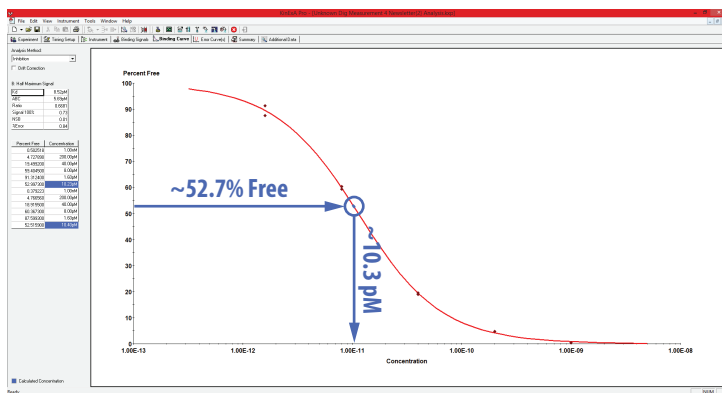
KinExA Pro - [Unknown Dig Measurement 4 Newsletter(2) Analysis.exp]

File Edit View Instrument Tools Window Help

Experiment | Timing Setup | Instrument | Binding Signals | Binding Curve | Error Curve(s) | Summary | Additional Data

Analysis Method
Inhibition
Drift Correction

Half Maximum Signal

| | |
|---|---|
| Kd | 8.52pM |
| ABC | 9.65pM |
| Ratio | 0.8001 |
| Signal 100% | 0.73 |
| NSB | 0.01 |
| %Error | 0.84 |

| Percent Free | Concentration |
|---|---|
| 0.582518 | 1.00nM |
| 4.727080 | 200.00pM |
| 18.495200 | 40.00pM |
| 59.464900 | 8.00pM |
| 91.312400 | 1.60pM |
| 52.997300 | 10.27pM |
| 0.376223 | 1.00nM |
| 4.768500 | 200.00pM |
| 18.918500 | 40.00pM |
| 60.367400 | 8.00pM |
| 87.590300 | 1.60pM |
| 52.515900 | 10.40pM |

Calculated Concentration

Percent Free

100
90
80
70
60
50
40
30
20
10
0

~52.7% Free

~10.3 pM

1.00E-13 1.00E-12 1.00E-11 1.00E-10 1.00E-09 1.00E-08

Concentration

Ready